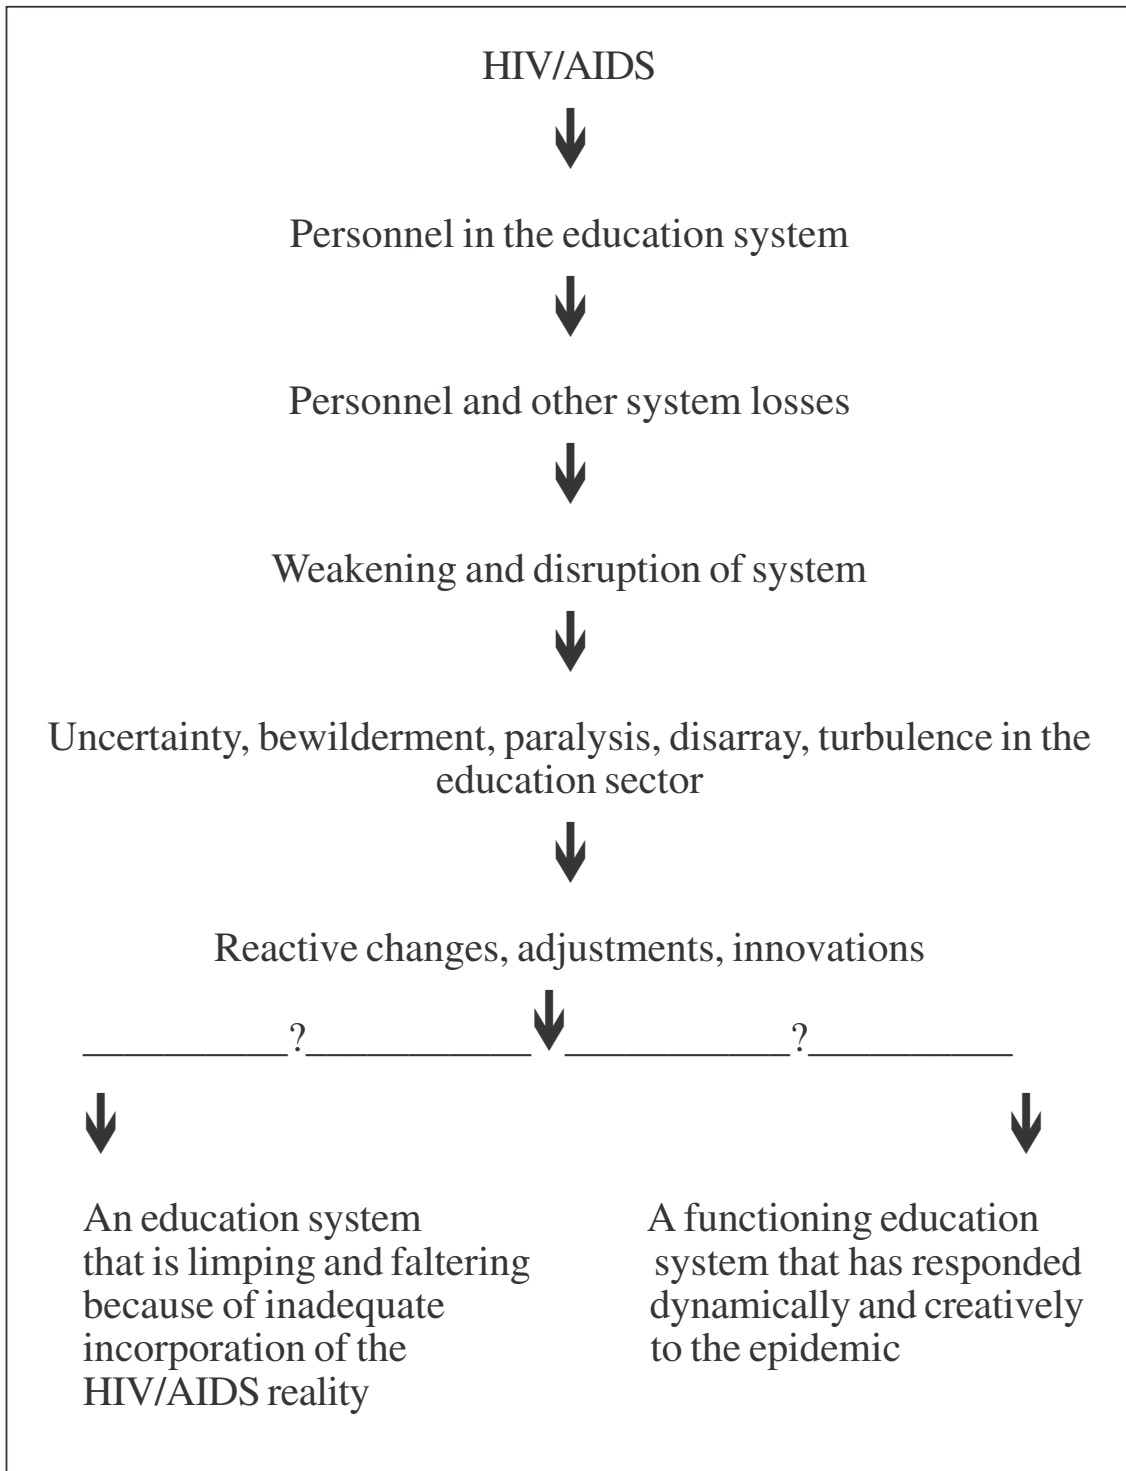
HIV/AIDS

Personnel in the education system

Personnel and other system losses

Weakening and disruption of system

Uncertainty, bewilderment, paralysis, disarray, turbulence in the education sector

Reactive changes, adjustments, innovations

__________?___________ ___________?__________

An education system that is limping and faltering because of inadequate incorporation of the HIV/AIDS reality

A functioning education system that has responded dynamically and creatively to the epidemic